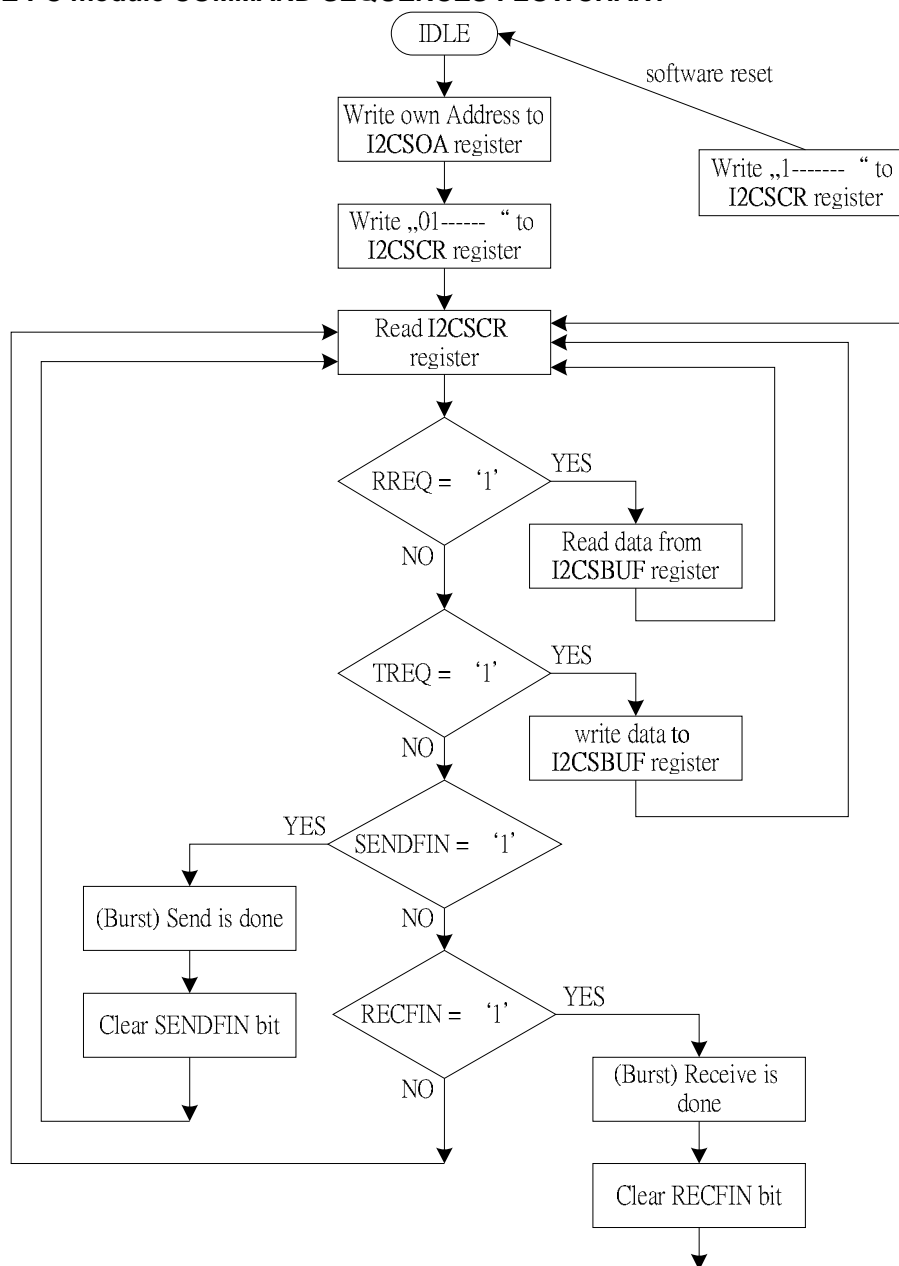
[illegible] Module COMMAND SEQUENCES FLOWCHART

IDLE

software reset

Write own Address to I2CSOA register

Write „1------- “ to I2CSCR register

Write „01------ “ to I2CSCR register

Read I2CSCR register

RREQ = '1'

YES

Read data from I2CSBUF register

NO

TREQ = '1'

YES

write data to I2CSBUF register

NO

YES

SENDFIN = '1'

(Burst) Send is done

NO

Clear SENDFIN bit

RECFIN = '1'

YES

NO

(Burst) Receive is done

Clear RECFIN bit